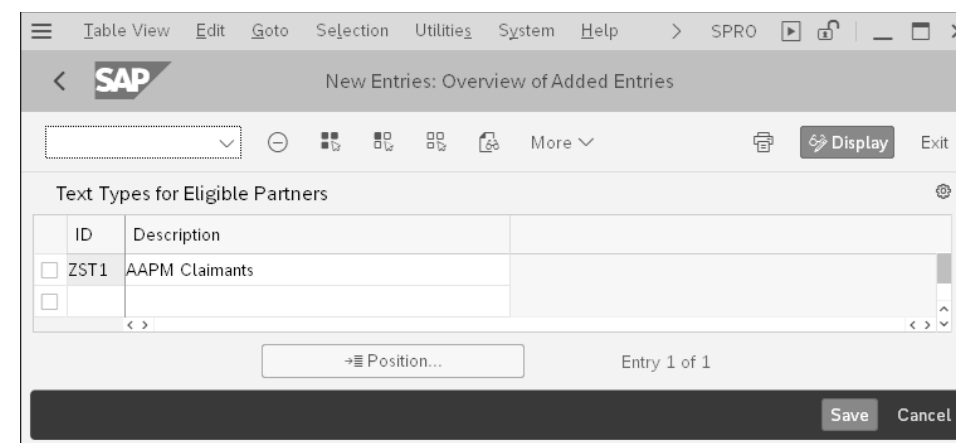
Table View Edit Goto Selection Utilities System Help > SPRO

SAP

New Entries: Overview of Added Entries

More

Display Exit

Text Types for Eligible Partners

| ID | Description |
|---|---|
| ZST1 | AAPM Claimants |
| | |

Position...

Entry 1 of 1

Save Cancel